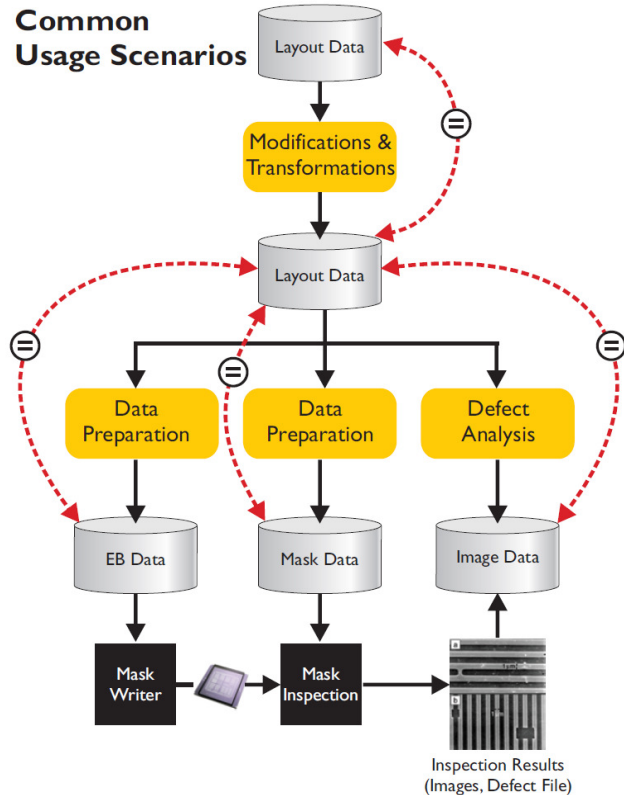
Common Usage Scenarios

Layout Data

=

Modifications & Transformations

Layout Data

=

=

=

Data Preparation

Data Preparation

Defect Analysis

EB Data

Mask Data

Image Data

Mask Writer

Mask Inspection

Inspection Results (Images, Defect File)